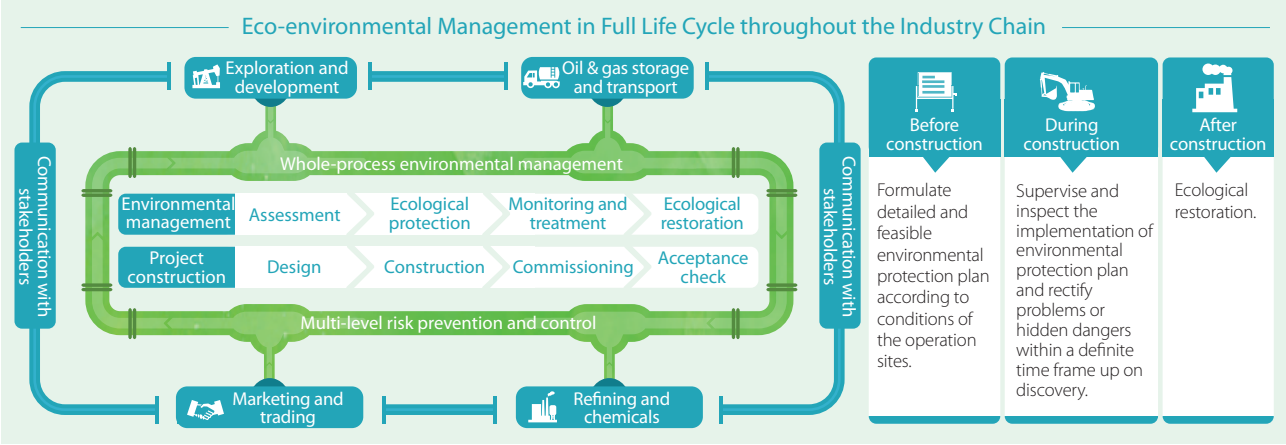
Eco-environmental Management in Full Life Cycle throughout the Industry Chain

Exploration and development

Oil & gas storage and transport

Communication with stakeholders

Whole-process environmental management

Environmental management | Assessment | Ecological protection | Monitoring and treatment | Ecological restoration

Project construction | Design | Construction | Commissioning | Acceptance check

Multi-level risk prevention and control

Communication with stakeholders

Marketing and trading

Refining and chemicals

Before construction

Formulate detailed and feasible environmental protection plan according to conditions of the operation sites.

During construction

Supervise and inspect the implementation of environmental protection plan and rectify problems or hidden dangers within a definite time frame up on discovery.

After construction

Ecological restoration.